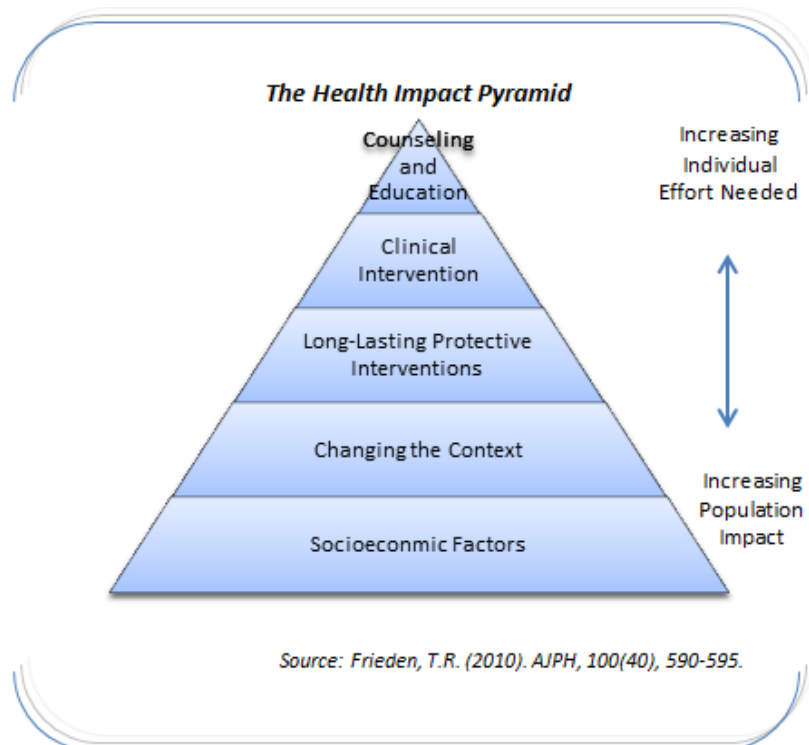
The Health Impact Pyramid

Counseling and Education

Clinical Intervention

Long-Lasting Protective Interventions

Changing the Context

Socioeconmic Factors

Increasing Individual Effort Needed

Increasing Population Impact

Source: Frieden, T.R. (2010). AJPH, 100(40), 590-595.